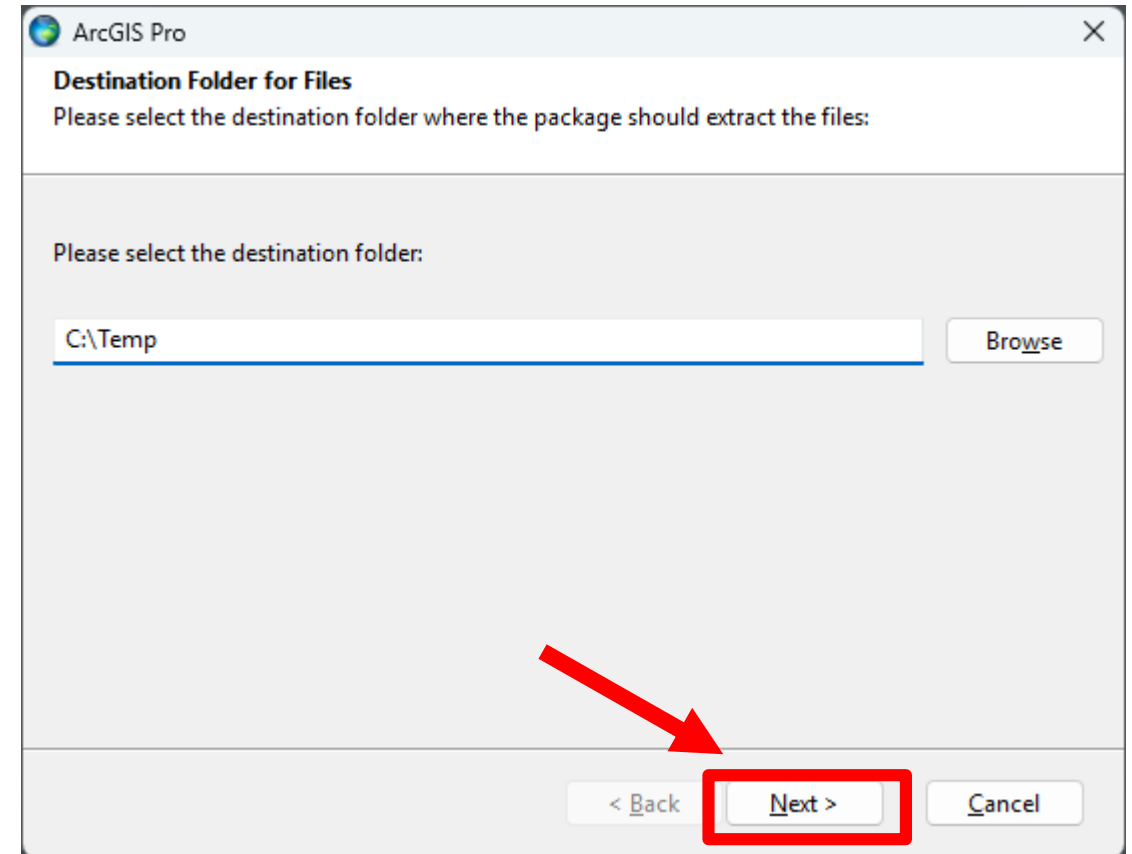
ArcGIS Pro
×

Destination Folder for Files
Please select the destination folder where the package should extract the files:

Please select the destination folder:

C:\Temp

Browse

< Back
Next >
Cancel